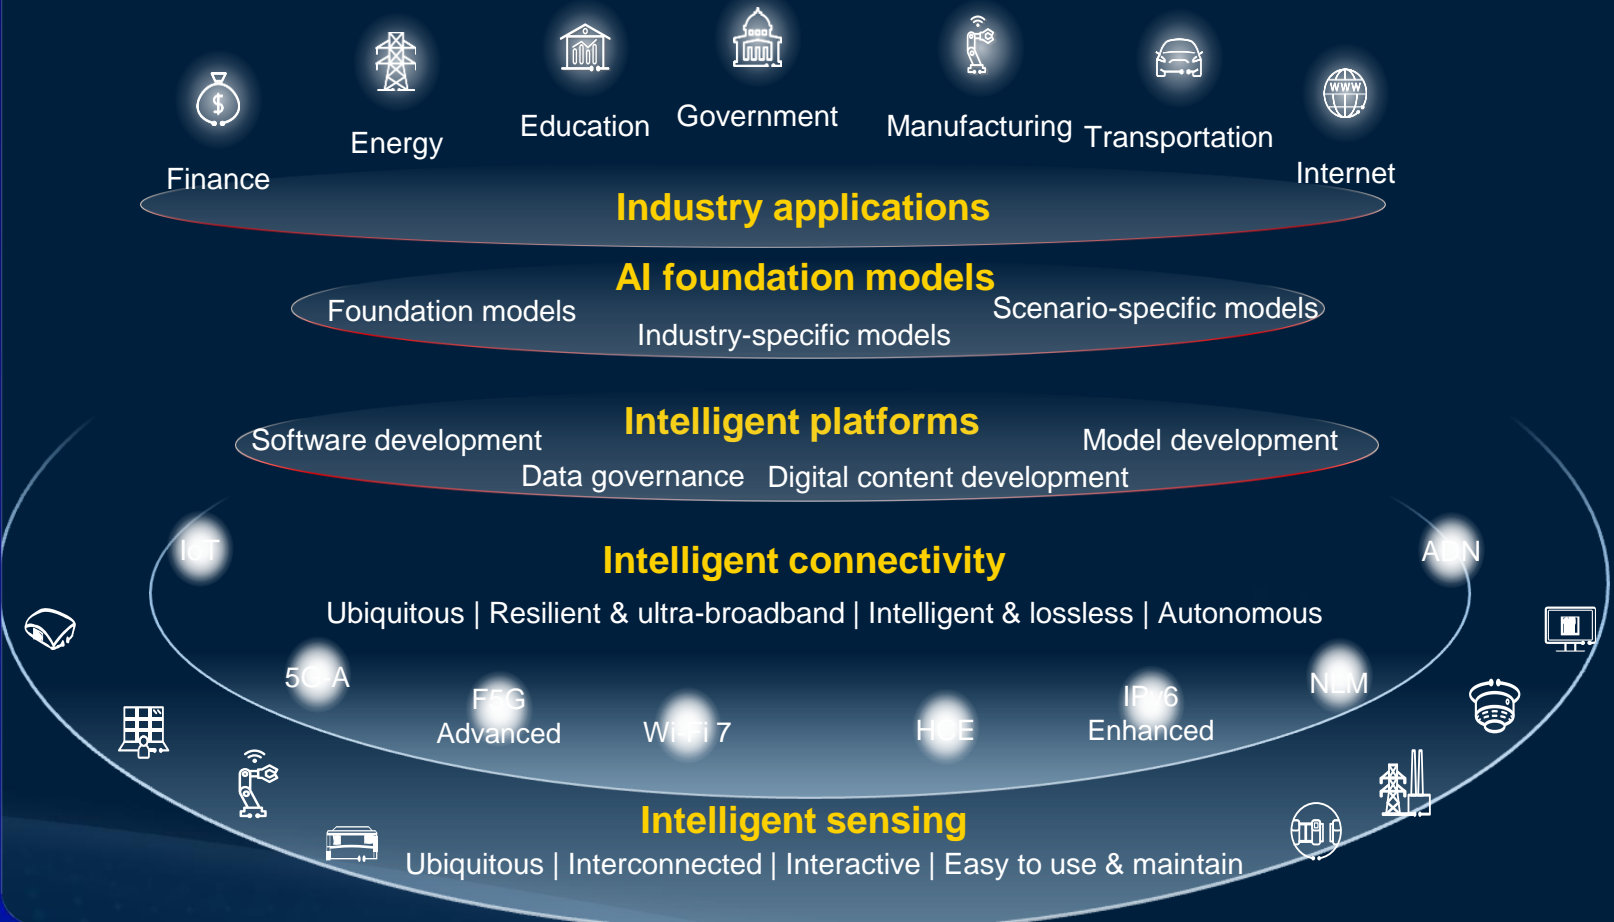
Finance
Energy
Education
Government
Manufacturing
Transportation
Internet
Industry applications

AI foundation models
Foundation models
Industry-specific models
Scenario-specific models

Intelligent platforms
Software development
Model development
Data governance
Digital content development

IoT
ADN
Intelligent connectivity
Ubiquitous | Resilient & ultra-broadband | Intelligent & lossless | Autonomous
5G-A
F5G Advanced
Wi-Fi 7
HCE
IPv6 Enhanced
NLM

Intelligent sensing
Ubiquitous | Interconnected | Interactive | Easy to use & maintain